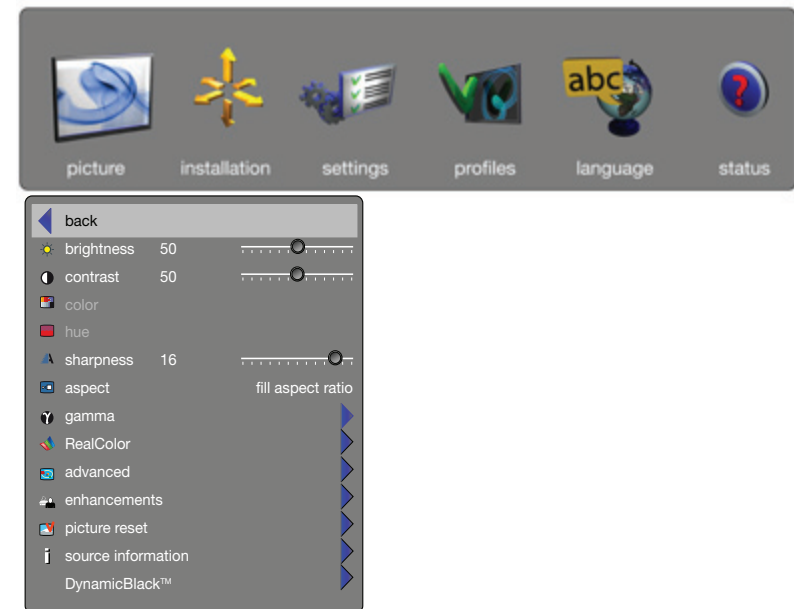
abc

picture installation settings profiles language status

back
brightness 50
contrast 50
color
hue
sharpness 16
aspect fill aspect ratio
gamma
RealColor
advanced
enhancements
picture reset
source information
DynamicBlack™